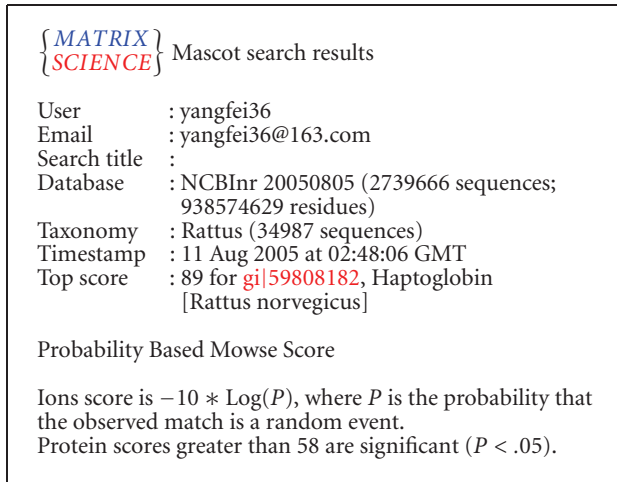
MATRIX SCIENCE Mascot search results

| | |
|---|---|
| User | : yangfei36 |
| Email | : yangfei36@163.com |
| Search title | : |
| Database | : NCBInr 20050805 (2739666 sequences; 938574629 residues) |
| Taxonomy | : Rattus (34987 sequences) |
| Timestamp | : 11 Aug 2005 at 02:48:06 GMT |
| Top score | : 89 for gi\|59808182, Haptoglobin [Rattus norvegicus] |

Probability Based Mowse Score

Ions score is $-10 * \text{Log}(P)$, where $P$ is the probability that the observed match is a random event.
Protein scores greater than 58 are significant ($P < .05$).